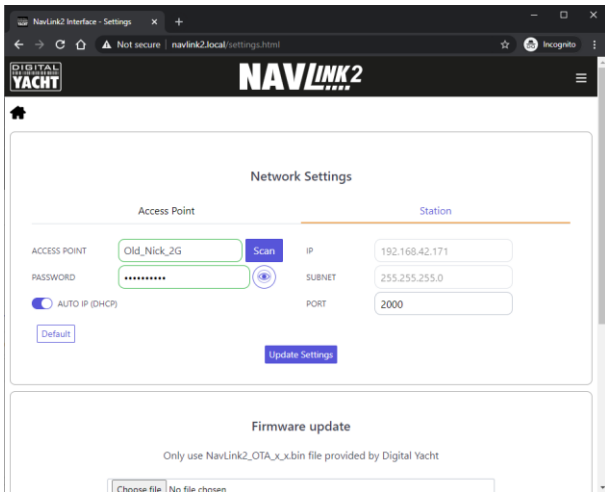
NavLink2 Interface - Settings ×  +

Not secure | navlink2.local/settings.html

Incognito

DIGITAL YACHT

NAVLINK2

Network Settings

Access Point

Station

ACCESS POINT  Old_Nick_2G  Scan

PASSWORD  ••••••••••

AUTO IP (DHCP)

Default

IP  192.168.42.171

SUBNET  255.255.255.0

PORT  2000

Update Settings

Firmware update

Only use NavLink2_OTA_x_x.bin file provided by Digital Yacht

Choose file  No file chosen